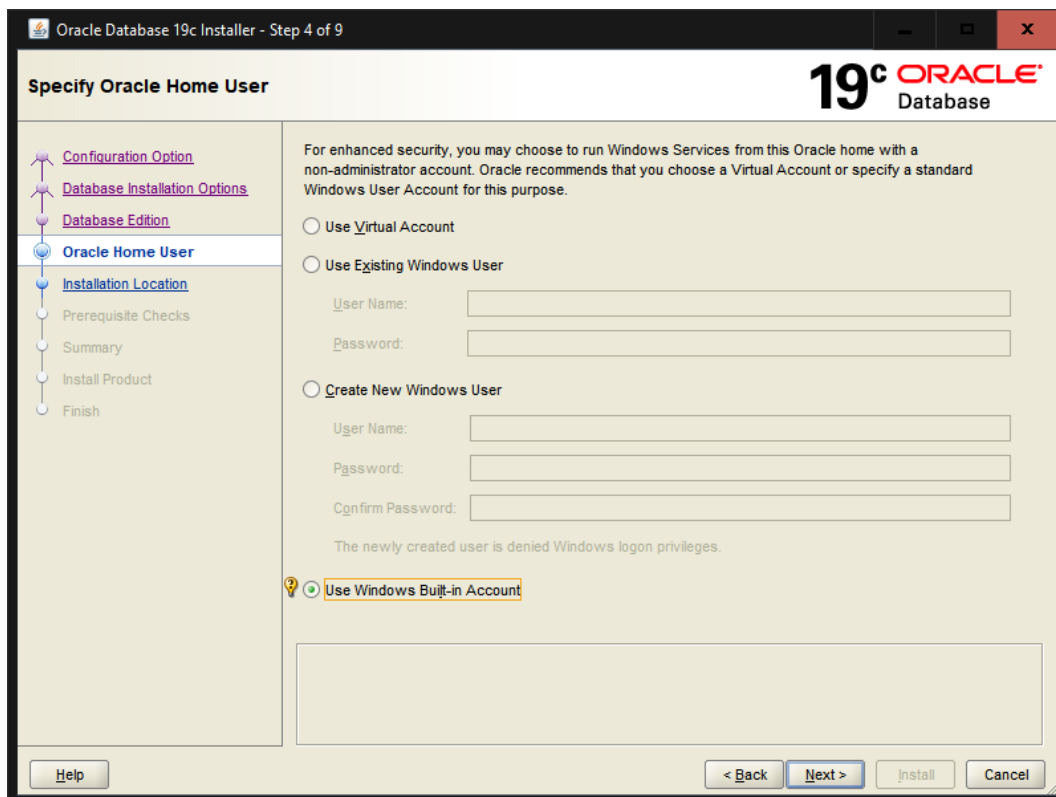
Oracle Database 19c Installer - Step 4 of 9

Specify Oracle Home User

19c ORACLE Database

Configuration Option
Database Installation Options
Database Edition
Oracle Home User
Installation Location
Prerequisite Checks
Summary
Install Product
Finish

For enhanced security, you may choose to run Windows Services from this Oracle home with a non-administrator account. Oracle recommends that you choose a Virtual Account or specify a standard Windows User Account for this purpose.

Use Virtual Account

Use Existing Windows User

User Name:

Password:

Create New Windows User

User Name:

Password:

Confirm Password:

The newly created user is denied Windows logon privileges.

Use Windows Built-in Account

Help

< Back

Next >

Install

Cancel